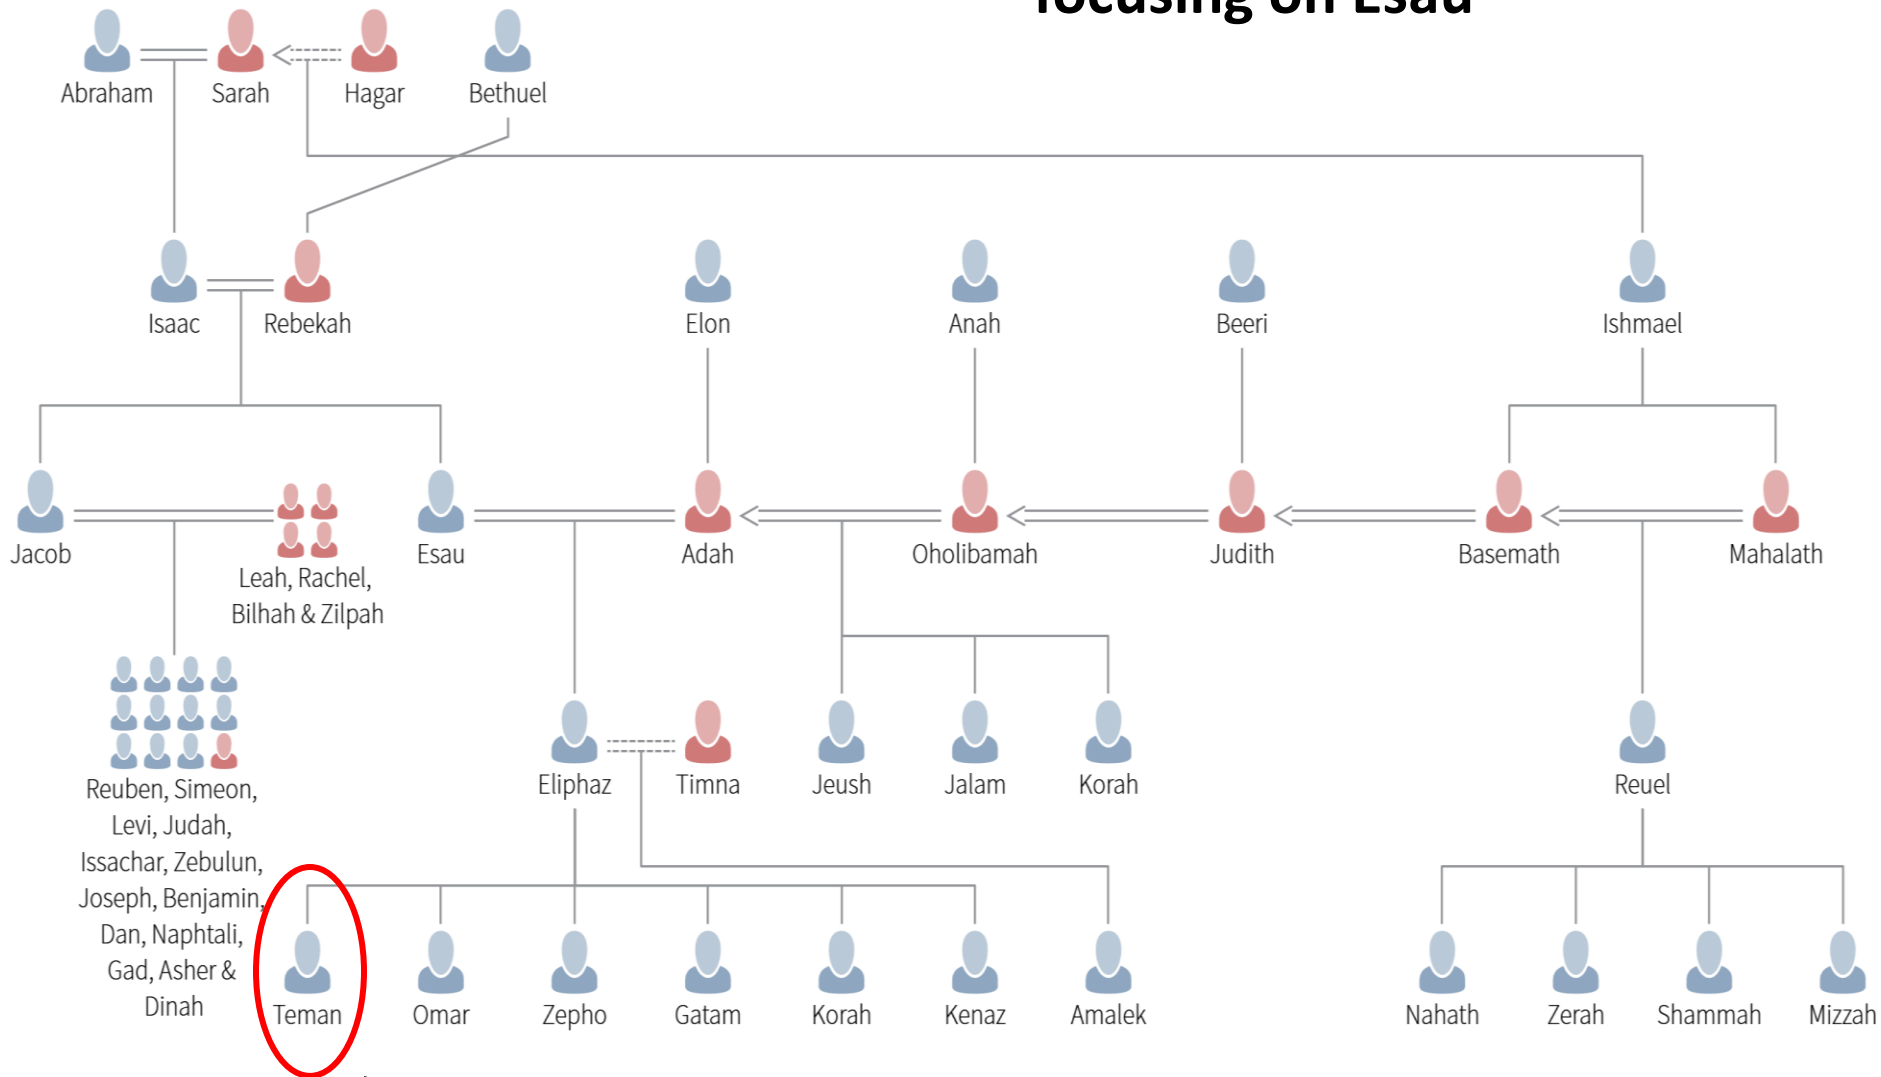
focusing on Esau

Abraham Sarah Hagar Bethuel

Isaac Rebekah Elon Anah Beeri Ishmael

Jacob

Leah, Rachel, Bilhah & Zilpah

Esau Adah Oholibamah Judith Basemath Mahalath

Reuben, Simeon, Levi, Judah, Issachar, Zebulun, Joseph, Benjamin, Dan, Naphtali, Gad, Asher & Dinah

Eliphaz Timna Jeush Jalam Korah Reuel

Teman Omar Zepho Gatam Korah Kenaz Amalek Nahath Zerah Shammah Mizzah